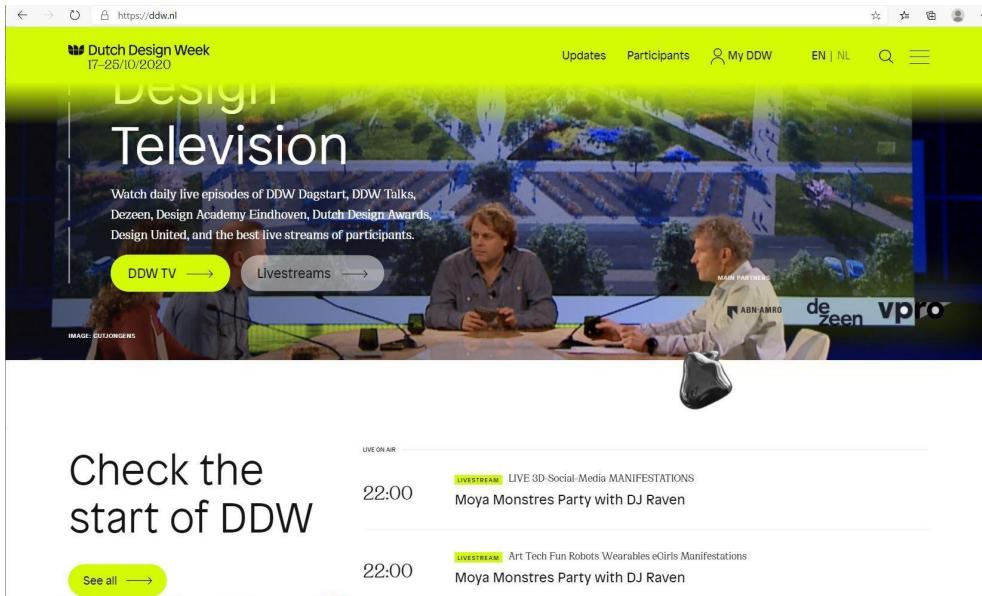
https://ddw.nl

Dutch Design Week
17–25/10/2020

Updates Participants My DDW EN | NL

Design
Television

Watch daily live episodes of DDW Dagstart, DDW Talks, Dezeen, Design Academy Eindhoven, Dutch Design Awards, Design United, and the best live streams of participants.

DDW TV ⟶ Livestreams ⟶

MAIN PARTNERS
ABN·AMRO dezeen vpro

IMAGE: CUTJONGENS

Check the start of DDW

See all ⟶

LIVE ON AIR

22:00
LIVESTREAM LIVE 3D-Social-Media MANIFESTATIONS
Moya Monstres Party with DJ Raven

22:00
LIVESTREAM Art Tech Fun Robots Wearables eGirls Manifestations
Moya Monstres Party with DJ Raven